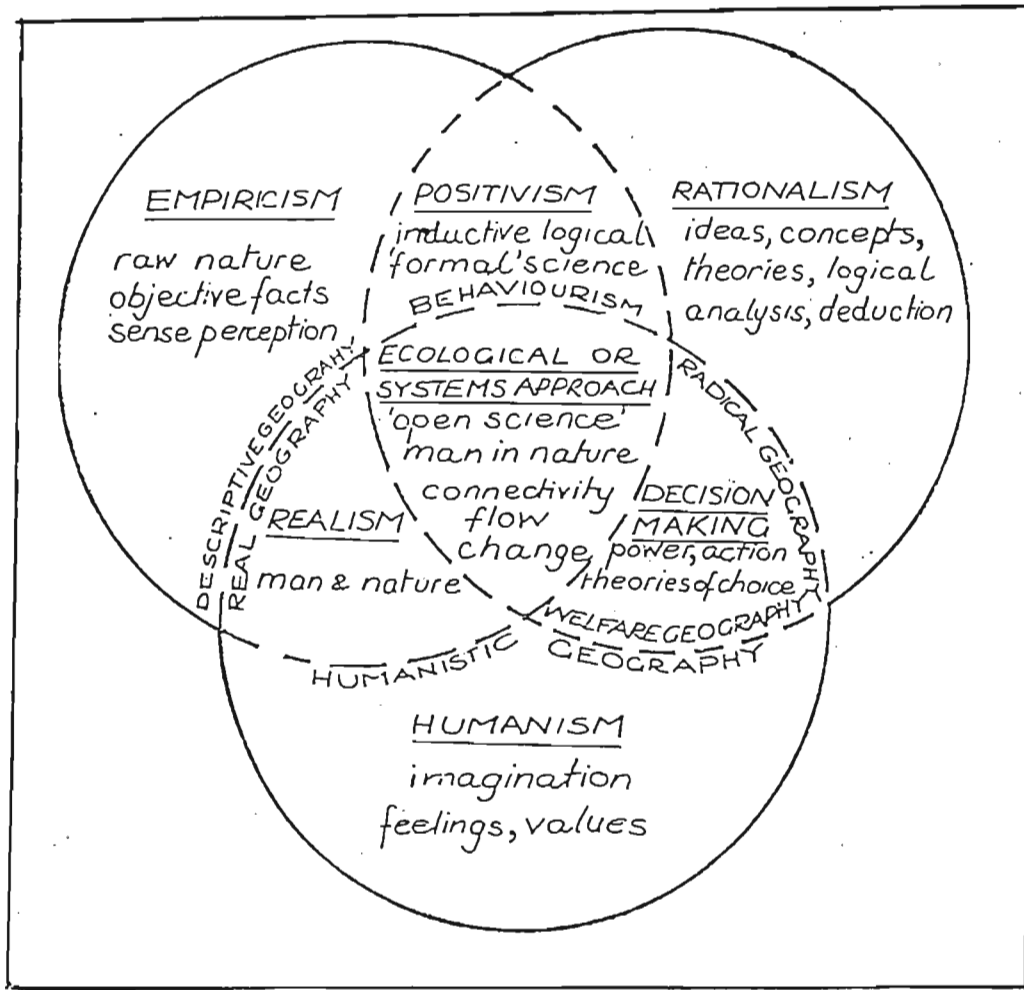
EMPIRICISM

raw nature
objective facts
sense perception

POSITIVISM
inductive logical
formal 'science

RATIONALISM
ideas, concepts,
theories, logical
analysis, deduction

BEHAVIOURISM

ECOLOGICAL OR
SYSTEMS APPROACH
'open science'
man in nature
connectivity
flow
change

DESCRIPTIVE GEOGRAPHY
REAL GEOGRAPHY

REALISM
man & nature

RADICAL GEOGRAPHY

DECISION
MAKING
power, action
theories of choice

WELFARE GEOGRAPHY

HUMANISTIC
GEOGRAPHY

HUMANISM
imagination
feelings, values